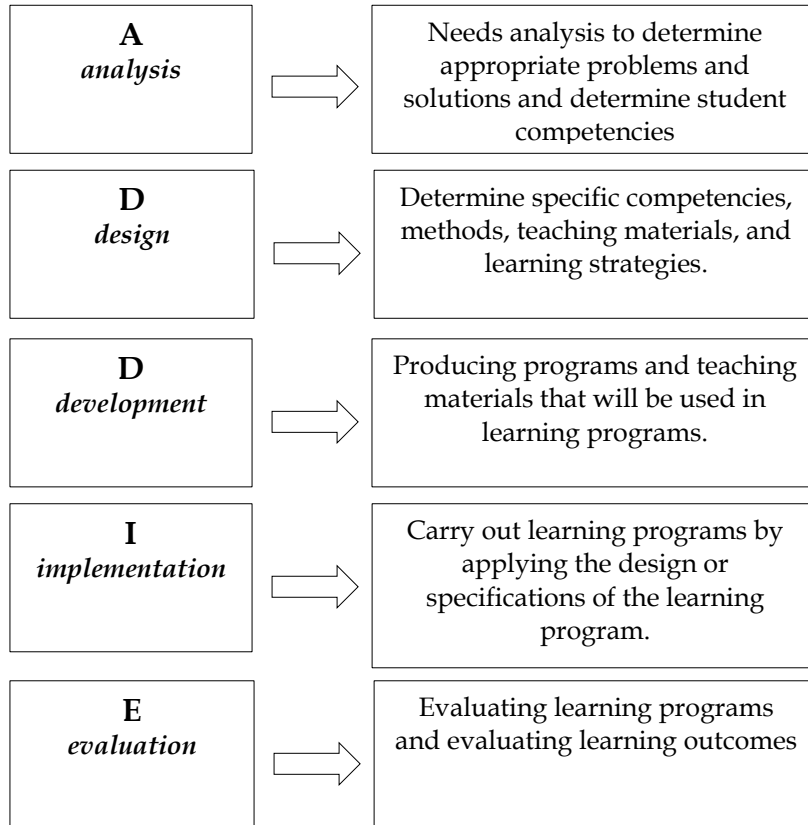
A
analysis

Needs analysis to determine appropriate problems and solutions and determine student competencies

D
design

Determine specific competencies, methods, teaching materials, and learning strategies.

D
development

Producing programs and teaching materials that will be used in learning programs.

I
implementation

Carry out learning programs by applying the design or specifications of the learning program.

E
evaluation

Evaluating learning programs and evaluating learning outcomes